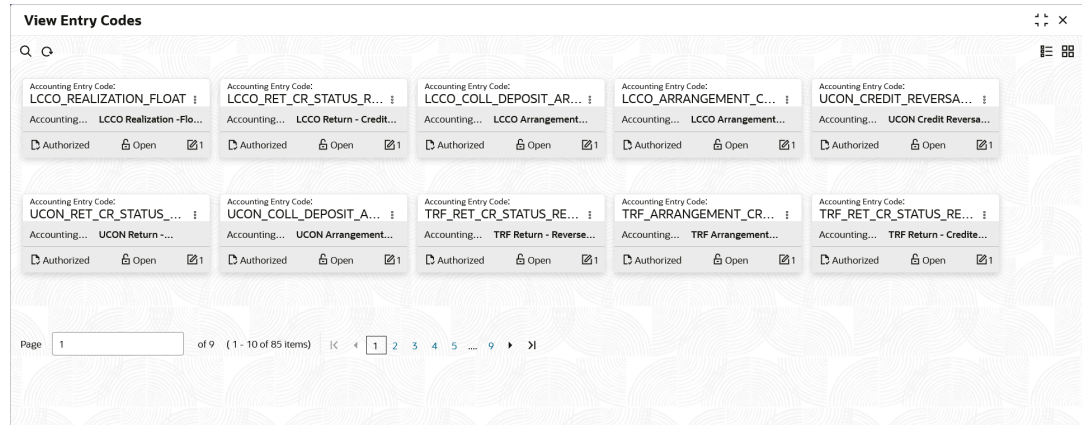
View Entry Codes

Accounting Entry Code:
LCCO_REALIZATION_FLOAT ⋮
Accounting... LCCO Realization -Flo...
Authorized Open 1

Accounting Entry Code:
LCCO_RET_CR_STATUS_R... ⋮
Accounting... LCCO Return - Credit...
Authorized Open 1

Accounting Entry Code:
LCCO_COLL_DEPOSIT_AR... ⋮
Accounting... LCCO Arrangement...
Authorized Open 1

Accounting Entry Code:
LCCO_ARRANGEMENT_C... ⋮
Accounting... LCCO Arrangement...
Authorized Open 1

Accounting Entry Code:
UCON_CREDIT_REVERSA... ⋮
Accounting... UCON Credit Reversa...
Authorized Open 1

Accounting Entry Code:
UCON_RET_CR_STATUS_... ⋮
Accounting... UCON Return -...
Authorized Open 1

Accounting Entry Code:
UCON_COLL_DEPOSIT_A... ⋮
Accounting... UCON Arrangement...
Authorized Open 1

Accounting Entry Code:
TRF_RET_CR_STATUS_RE... ⋮
Accounting... TRF Return - Reverse...
Authorized Open 1

Accounting Entry Code:
TRF_ARRANGEMENT_CR... ⋮
Accounting... TRF Arrangement...
Authorized Open 1

Accounting Entry Code:
TRF_RET_CR_STATUS_RE... ⋮
Accounting... TRF Return - Credite...
Authorized Open 1

Page 1 of 9 (1 - 10 of 85 items) |< < 1 2 3 4 5 ... 9 > >|